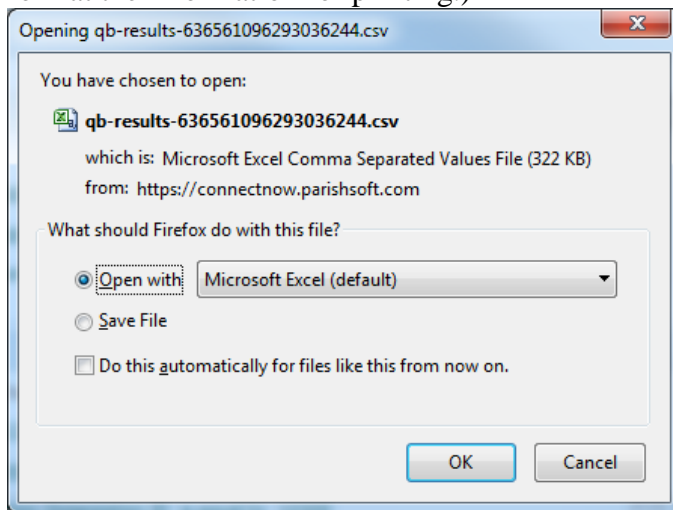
Opening qb-results-636561096293036244.csv

You have chosen to open:

qb-results-636561096293036244.csv

which is: Microsoft Excel Comma Separated Values File (322 KB)

from: https://connectnow.parishsoft.com

What should Firefox do with this file?

Open with Microsoft Excel (default)

Save File

Do this automatically for files like this from now on.

OK Cancel